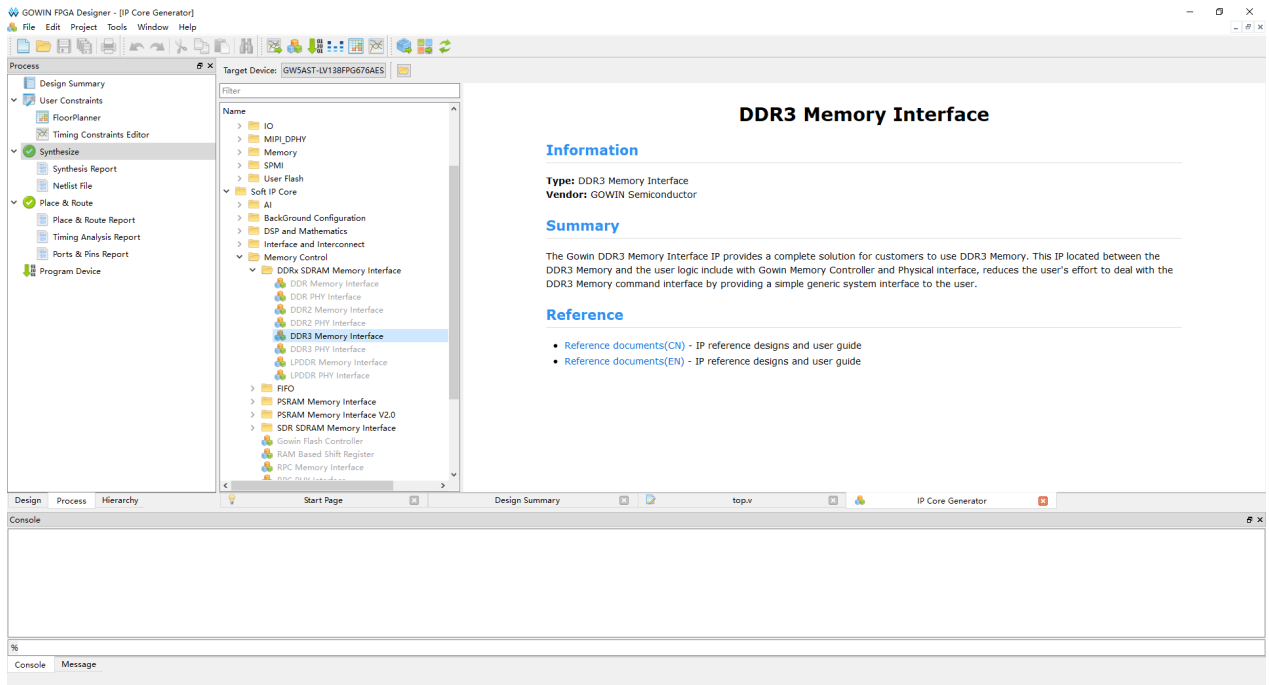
GOWIN FPGA Designer - [IP Core Generator]
File Edit Project Tools Window Help

Process
Design Summary
User Constraints
FloorPlanner
Timing Constraints Editor
Synthesize
Synthesis Report
Netlist File
Place & Route
Place & Route Report
Timing Analysis Report
Ports & Pins Report
Program Device

Target Device: GW5AST-LV138FPG676AES
Filter
Name
IO
MIPI_DPHY
Memory
SPMI
User Flash
Soft IP Core
AI
BackGround Configuration
DSP and Mathematics
Interface and Interconnect
Memory Control
DDRx SDRAM Memory Interface
DDR Memory Interface
DDR PHY Interface
DDR2 Memory Interface
DDR2 PHY Interface
DDR3 Memory Interface
DDR3 PHY Interface
LPDDR Memory Interface
LPDDR PHY Interface
FIFO
PSRAM Memory Interface
PSRAM Memory Interface V2.0
SDR SDRAM Memory Interface
Gowin Flash Controller
RAM Based Shift Register
RPC Memory Interface
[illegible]

DDR3 Memory Interface

Information

Type: DDR3 Memory Interface
Vendor: GOWIN Semiconductor

Summary

The Gowin DDR3 Memory Interface IP provides a complete solution for customers to use DDR3 Memory. This IP located between the DDR3 Memory and the user logic include with Gowin Memory Controller and Physical interface, reduces the user's effort to deal with the DDR3 Memory command interface by providing a simple generic system interface to the user.

Reference

• Reference documents(CN) - IP reference designs and user guide
• Reference documents(EN) - IP reference designs and user guide

Design Process Hierarchy
Start Page
Design Summary
top.v
IP Core Generator

Console

%

Console Message